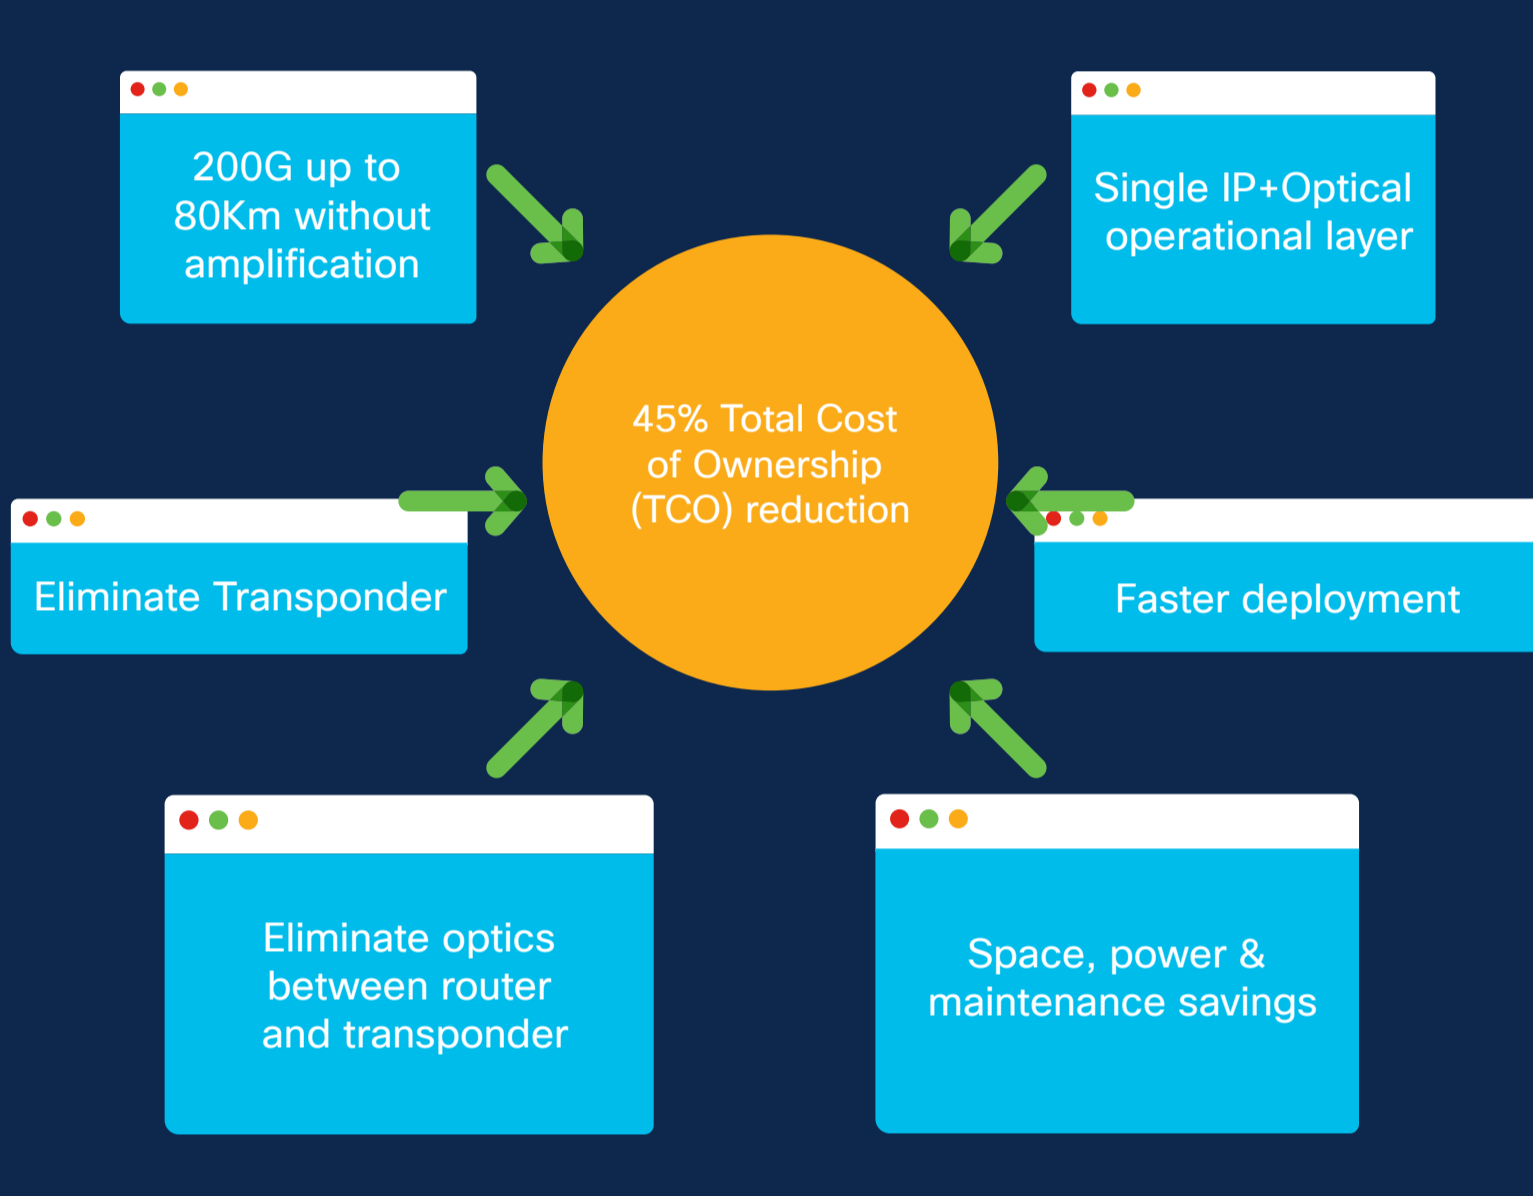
200G up to 80Km without amplification

Single IP+Optical operational layer

45% Total Cost of Ownership (TCO) reduction

Eliminate Transponder

Faster deployment

Eliminate optics between router and transponder

Space, power & maintenance savings